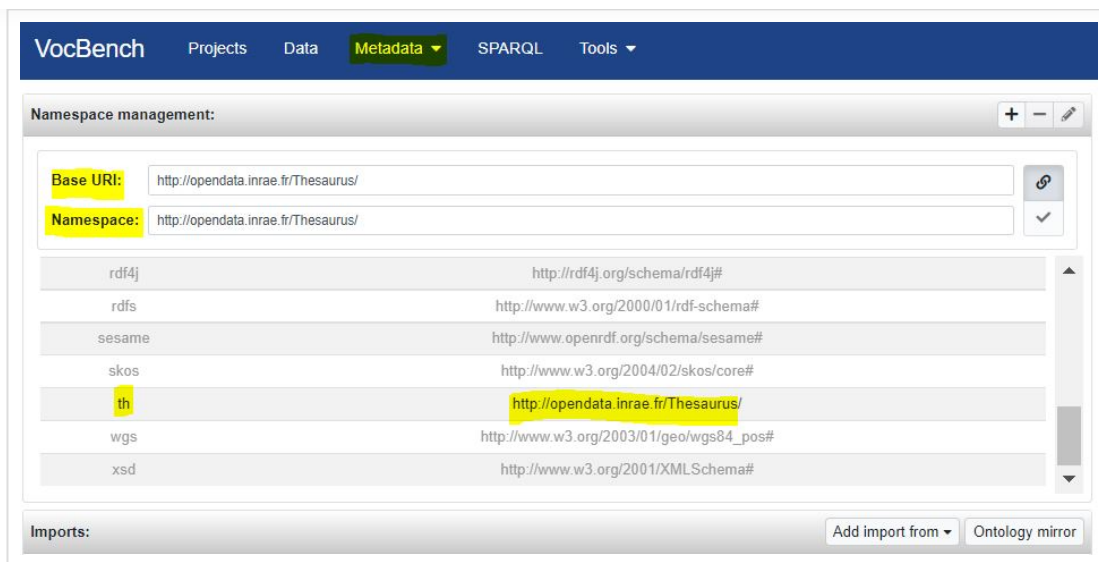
VocBench Projects Data Metadata ▾ SPARQL Tools ▾

Namespace management:

Base URI: http://opendata.inrae.fr/Thesaurus/
Namespace: http://opendata.inrae.fr/Thesaurus/

| | |
|---|---|
| rdf4j | http://rdf4j.org/schema/rdf4j# |
| rdfs | http://www.w3.org/2000/01/rdf-schema# |
| sesame | http://www.openrdf.org/schema/sesame# |
| skos | http://www.w3.org/2004/02/skos/core# |
| th | http://opendata.inrae.fr/Thesaurus/ |
| wgs | http://www.w3.org/2003/01/geo/wgs84_pos# |
| xsd | http://www.w3.org/2001/XMLSchema# |

Imports:

Add import from ▾ Ontology mirror